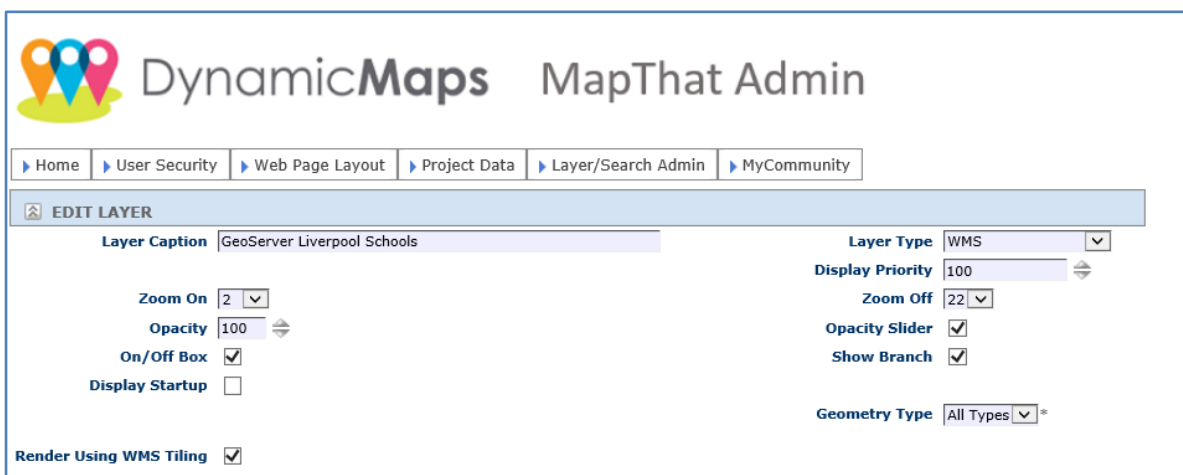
DynamicMaps MapThat Admin

Home | User Security | Web Page Layout | Project Data | Layer/Search Admin | MyCommunity

EDIT LAYER

Layer Caption GeoServer Liverpool Schools

Layer Type WMS

Display Priority 100

Zoom On 2

Zoom Off 22

Opacity 100

Opacity Slider

On/Off Box

Show Branch

Display Startup

Geometry Type All Types *

Render Using WMS Tiling